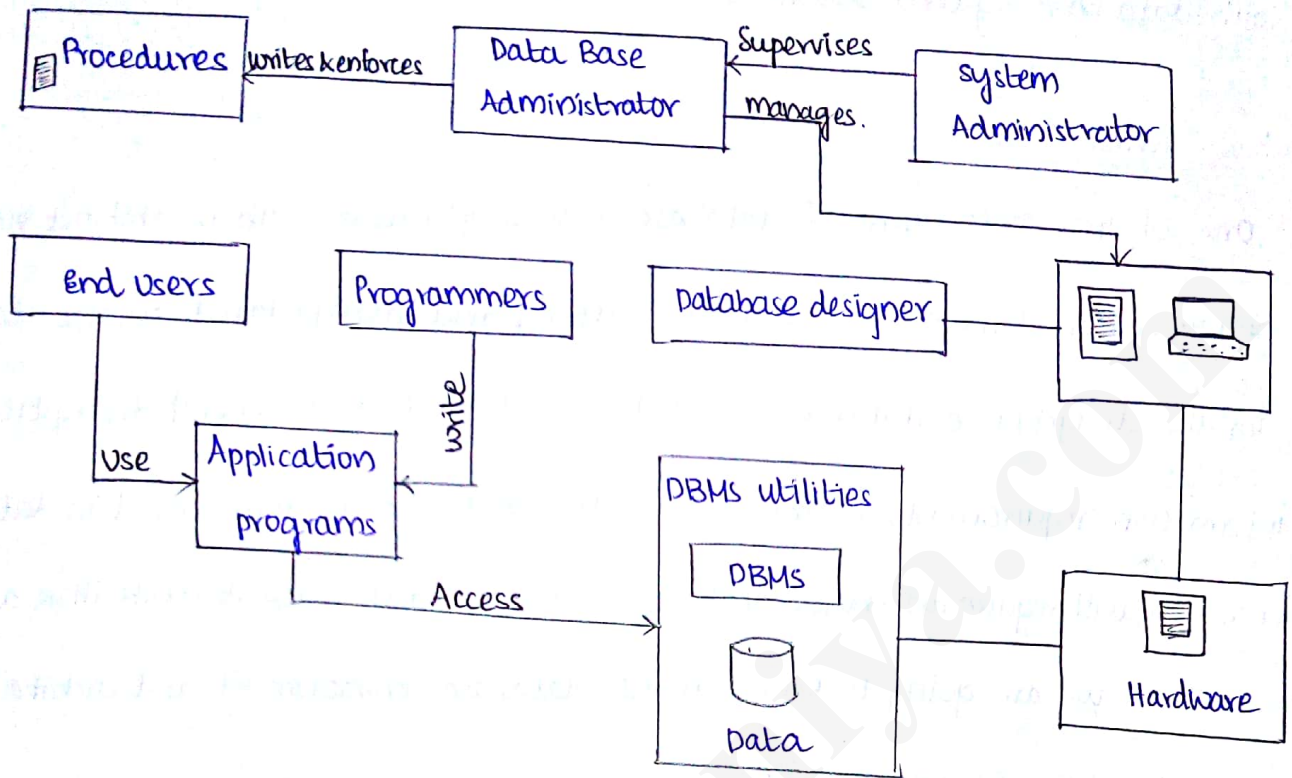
Procedures

writes & enforces

Data Base Administrator

Supervises

manages.

system Administrator

End Users

Programmers

Database designer

write

Use

Application programs

DBMS utilities

DBMS

Access

Data

Hardware